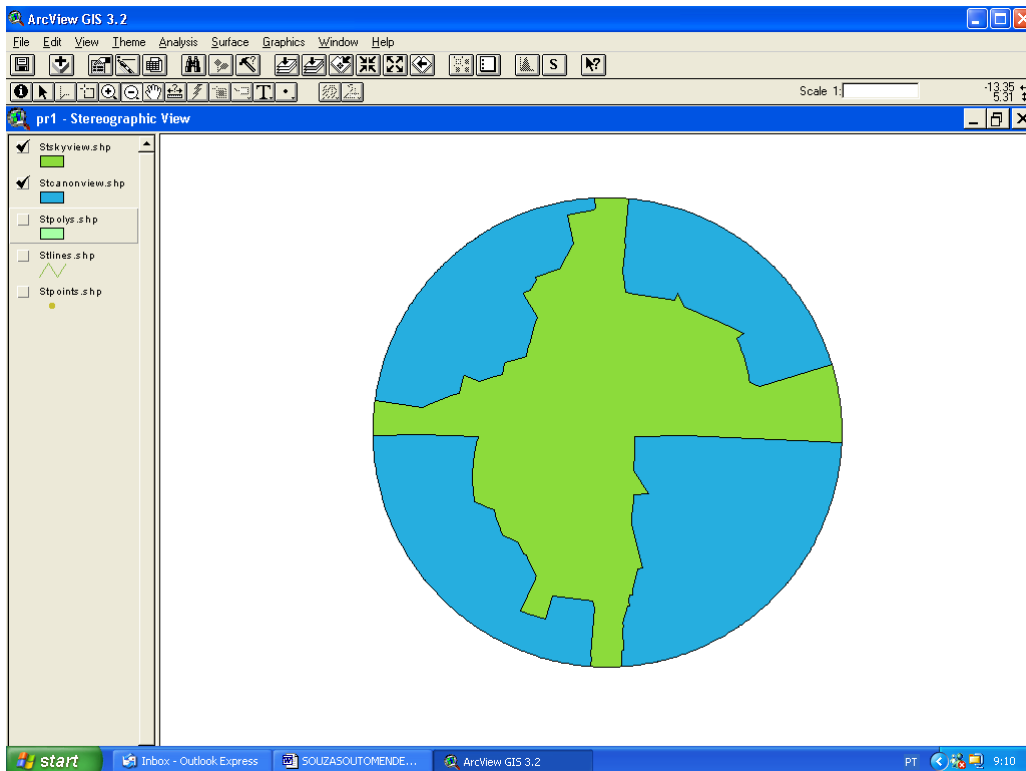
ArcView GIS 3.2

File Edit View Theme Analysis Surface Graphics Window Help

Scale 1:

-13.35
5.31

pr1 - Stereographic View

Stskyview.shp

Stcanonview.shp

Stpolys.shp

Stlines.shp

Stpoints.shp

start

Inbox - Outlook Express

SOUZASOUTOMENDE...

ArcView GIS 3.2

PT

9:10